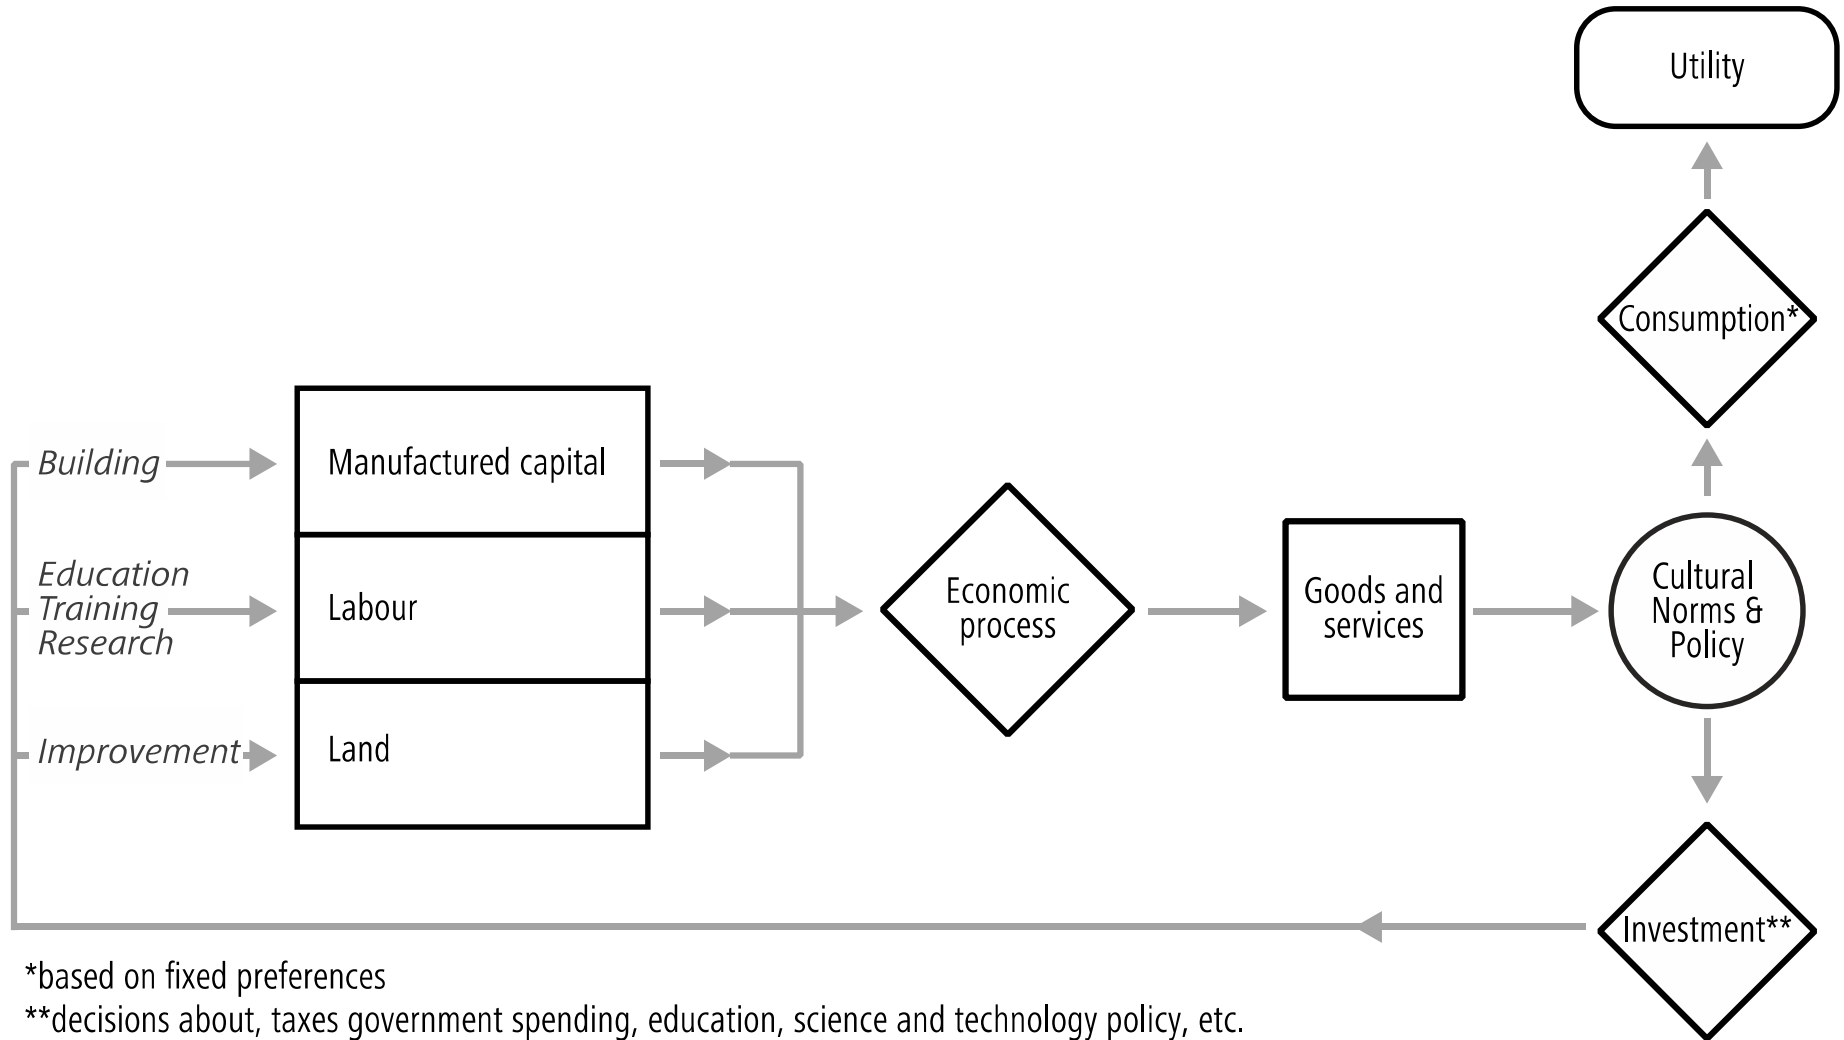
Utility

Consumption*

Building

Manufactured capital

Education
Training
Research

Labour

Improvement

Land

Economic process

Goods and services

Cultural Norms & Policy

Investment**

*based on fixed preferences
**decisions about, taxes government spending, education, science and technology policy, etc.